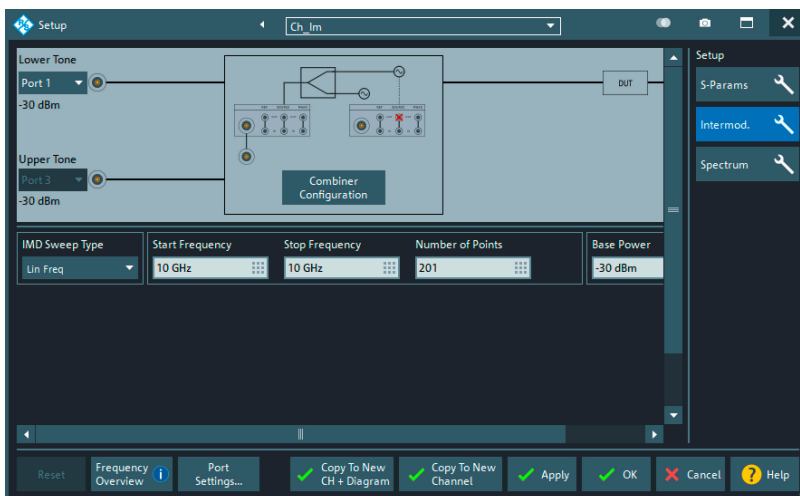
Setup

Ch_Im

Lower Tone

Port 1

-30 dBm

Upper Tone

Port 3

-30 dBm

DUT

Combiner Configuration

Setup

S-Params

Intermod.

Spectrum

IMD Sweep Type

Lin Freq

Start Frequency

10 GHz

Stop Frequency

10 GHz

Number of Points

201

Base Power

-30 dBm

Reset

Frequency Overview

Port Settings...

Copy To New CH + Diagram

Copy To New Channel

Apply

OK

Cancel

Help